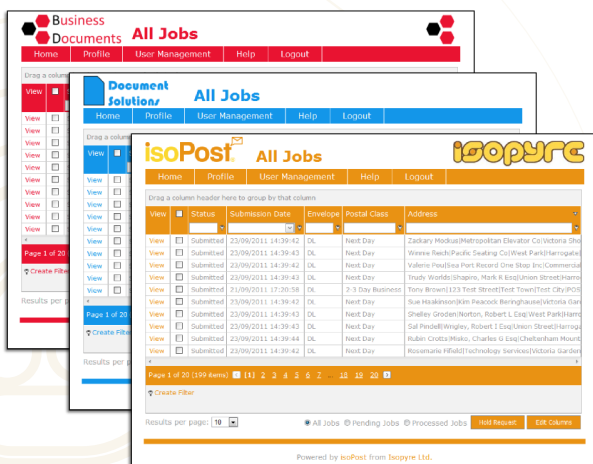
Business Documents All Jobs

Home Profile User Management Help Logout

Drag a column

View

View
View
View
View
View
View
View
View
View
View

Page 1 of 20

Create Filter

Results per p

Document Solutions All Jobs

Home Profile User Management Help Logout

Drag a colum

View

View
View
View
View
View
View
View
View
View
View

Page 1 of 20

Create Filter

Results per p

isoPost All Jobs

isopyre

Home Profile User Management Help Logout

Drag a column header here to group by that column

| View | | Status | Submission Date | Envelope | Postal Class | Address |
|---|---|---|---|---|---|---|
| View | | Submitted | 23/09/2011 14:39:42 | DL | Next Day | Zackary Mockus\|Metropolitan Elevator Co\|Victoria Sho |
| View | | Submitted | 23/09/2011 14:39:42 | DL | Next Day | Winnie Reich\|Pacific Seating Co\|West Park\|Harrogat |
| View | | Submitted | 23/09/2011 14:39:42 | DL | Next Day | Valerie Poo\|Sea Port Record One Stop Inc\|Commercia |
| View | | Submitted | 23/09/2011 14:39:42 | DL | Next Day | Trudy Worlds\|Shapiro, Mark R Esq\|Union Street\|Harro |
| View | | Submitted | 21/09/2011 17:20:58 | DL | 2-3 Day Business | Tony Brown\|123 Test Street\|Test Town\|Test City\|PO |
| View | | Submitted | 23/09/2011 14:39:42 | DL | Next Day | Sue Haakinson\|Kim Peacock Beringhause\|Victoria Gard |
| View | | Submitted | 23/09/2011 14:39:42 | DL | Next Day | Shelley Groden\|Norton, Robert L Esq\|West Park\|Harro |
| View | | Submitted | 23/09/2011 14:39:42 | DL | Next Day | Sal Pindell\|Wrigley, Robert I Esq\|Union Street\|Harrog |
| View | | Submitted | 23/09/2011 14:39:42 | DL | Next Day | Rubin Crotts\|Misko, Charles G Esq\|Cheltenham Mount |
| View | | Submitted | 23/09/2011 14:39:42 | DL | Next Day | Rosemarie Fifield\|Technology Services\|Victoria Garde |

Page 1 of 20 (199 items) [1] 2 3 4 5 6 7 ... 10 ... 19 20

Create Filter

Results per page: 10 All Jobs Pending Jobs Processed Jobs Hold Request Edit Columns

Powered by isoPost from Isopyre Ltd.